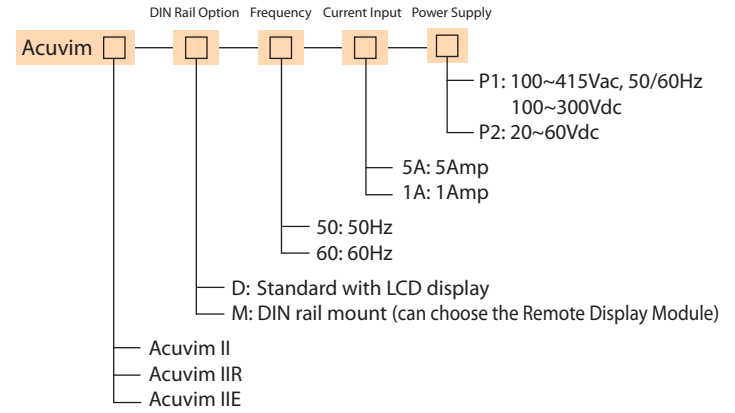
DIN Rail Option Frequency Current Input Power Supply

Acuvim

P1: 100~415Vac, 50/60Hz
100~300Vdc
P2: 20~60Vdc

5A: 5Amp
1A: 1Amp

50: 50Hz
60: 60Hz

D: Standard with LCD display
M: DIN rail mount (can choose the Remote Display Module)

Acuvim II
Acuvim IIR
Acuvim IIE